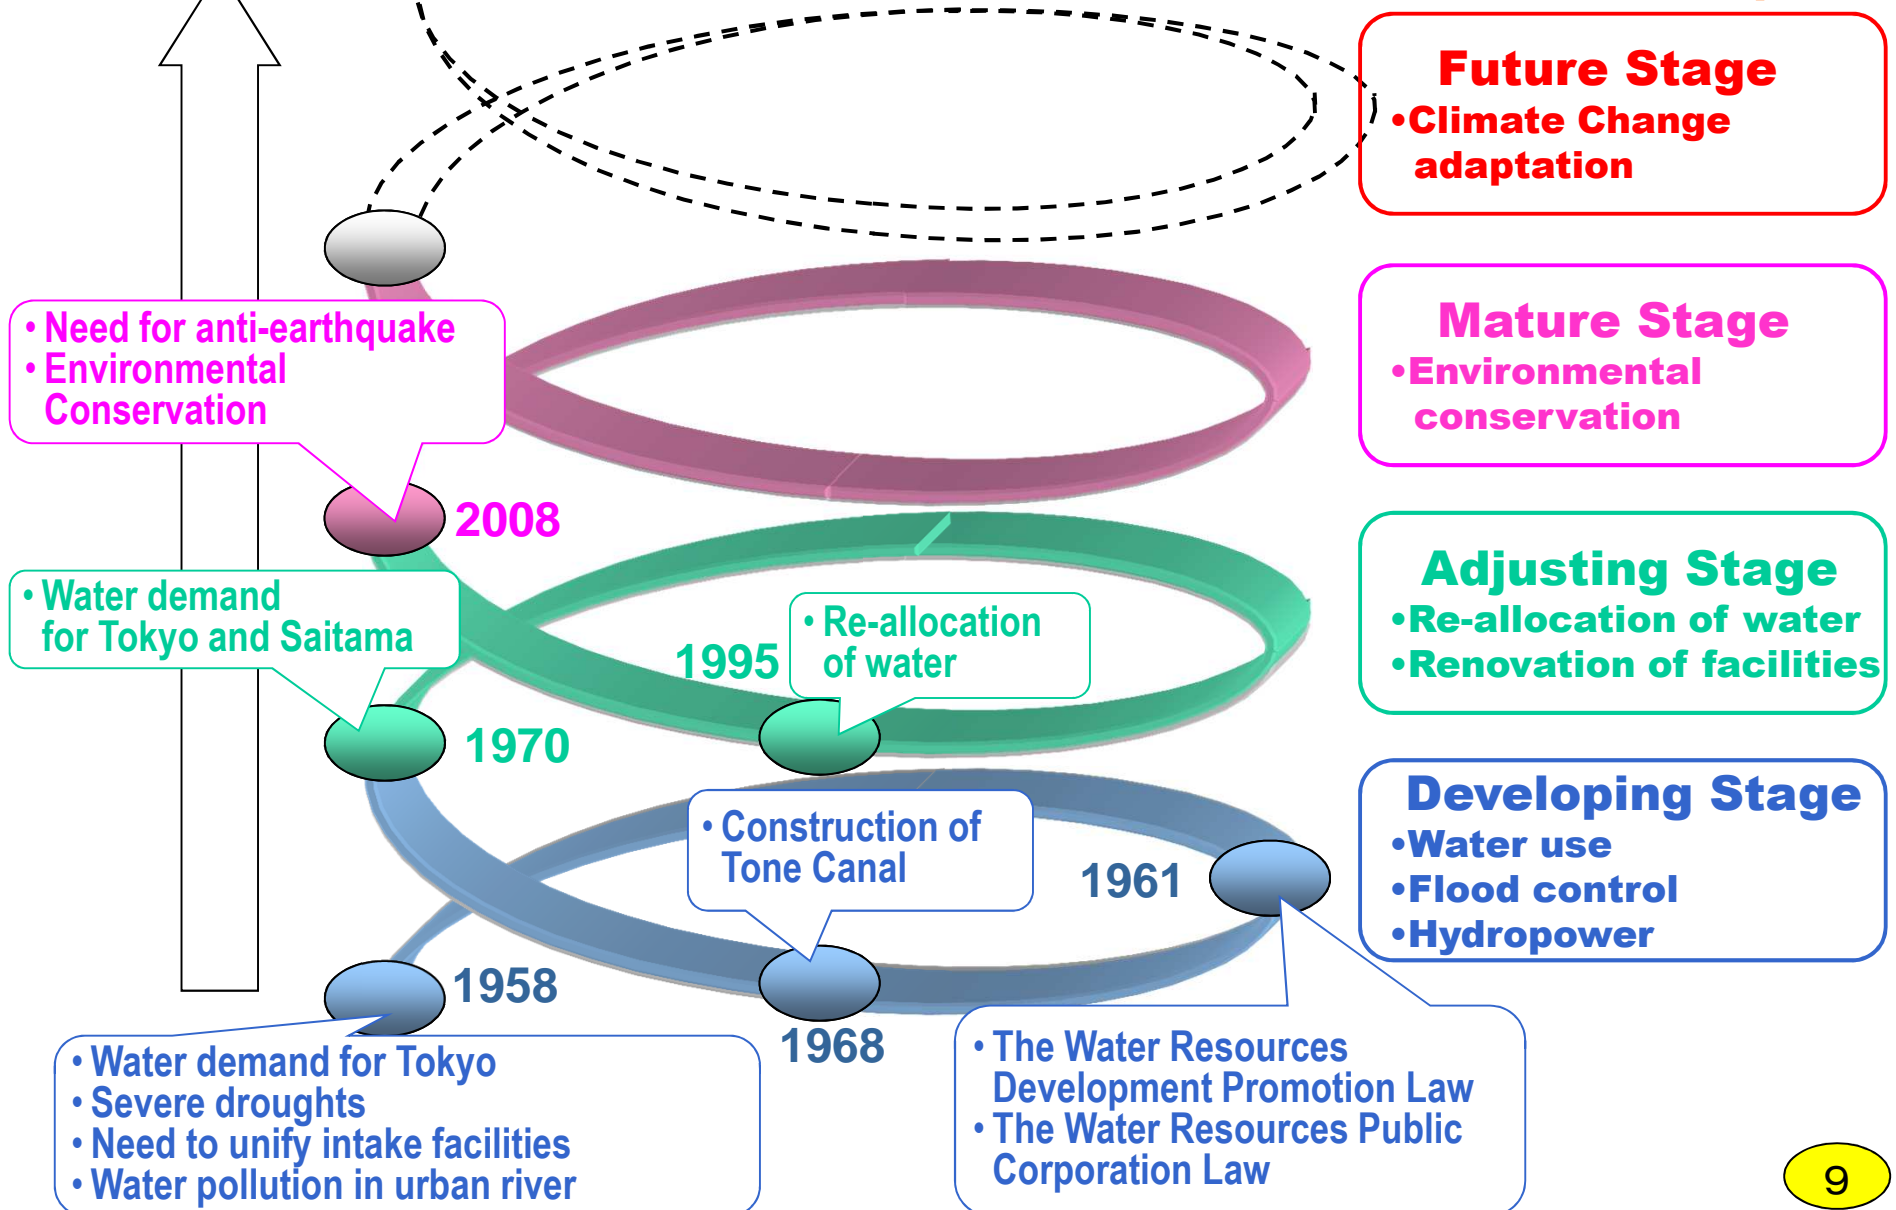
Future Stage
•Climate Change adaptation

Mature Stage
•Environmental conservation

Adjusting Stage
•Re-allocation of water
•Renovation of facilities

Developing Stage
•Water use
•Flood control
•Hydropower

• Need for anti-earthquake
• Environmental Conservation

2008

• Water demand for Tokyo and Saitama

1995

• Re-allocation of water

1970

• Construction of Tone Canal

1961

1958

1968

• Water demand for Tokyo
• Severe droughts
• Need to unify intake facilities
• Water pollution in urban river

• The Water Resources Development Promotion Law
• The Water Resources Public Corporation Law

9